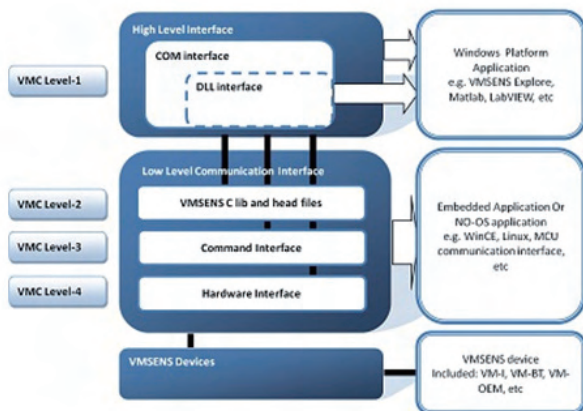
High Level Interface

COM interface

DLL interface

VMC Level-1

Windows Platform Application e.g. VMSENS Explore, Matlab, LabVIEW, etc

Low Level Communication Interface

VMC Level-2

VMSENS C lib and head files

VMC Level-3

Command Interface

VMC Level-4

Hardware Interface

Embedded Application Or NO-OS application e.g. WinCE, Linux, MCU communication interface, etc

VMSENS Devices

VMSENS device Included: VM-I, VM-BT, VM-OEM, etc